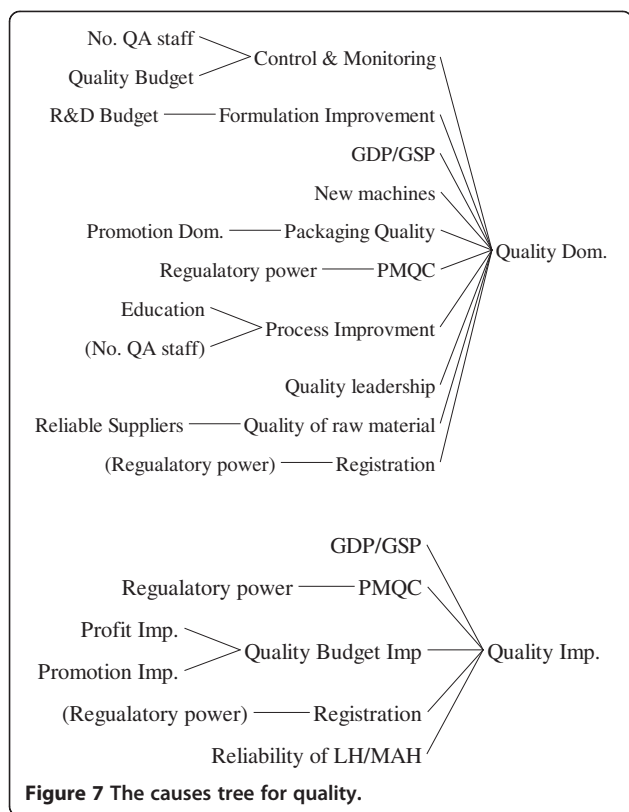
No. QA staff
Quality Budget
Control & Monitoring
R&D Budget
Formulation Improvement
GDP/GSP
New machines
Promotion Dom.
Packaging Quality
Regulatory power
PMQC
Quality Dom.
Education
(No. QA staff)
Process Improvment
Quality leadership
Reliable Suppliers
Quality of raw material
(Regulatory power)
Registration

GDP/GSP
Regualatory power
PMQC
Profit Imp.
Promotion Imp.
Quality Budget Imp
Quality Imp.
(Regualatory power)
Registration
Reliability of LH/MAH

Figure 7 The causes tree for quality.